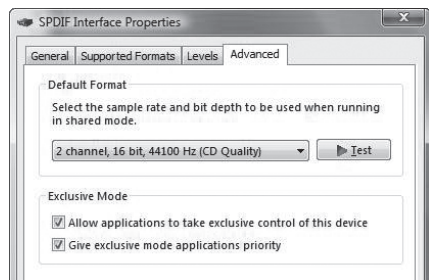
SPDIF Interface Properties

General | Supported Formats | Levels | Advanced

Default Format

Select the sample rate and bit depth to be used when running in shared mode.

2 channel, 16 bit, 44100 Hz (CD Quality)

Test

Exclusive Mode

Allow applications to take exclusive control of this device

Give exclusive mode applications priority